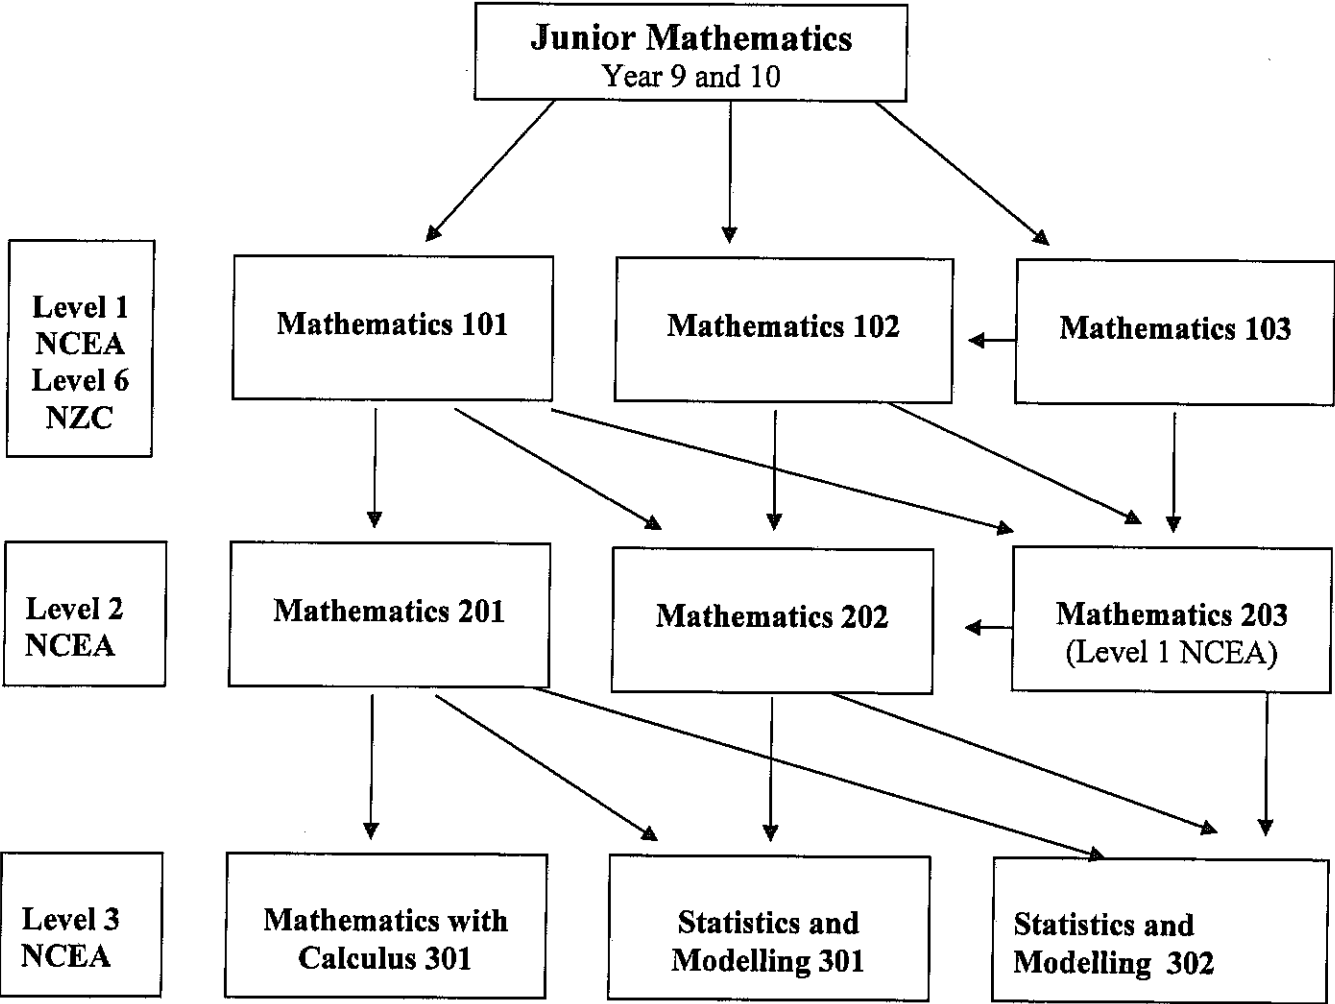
Junior Mathematics
Year 9 and 10

Level 1
NCEA
Level 6
NZC

Mathematics 101

Mathematics 102

Mathematics 103

Level 2
NCEA

Mathematics 201

Mathematics 202

Mathematics 203
(Level 1 NCEA)

Level 3
NCEA

Mathematics with Calculus 301

Statistics and Modelling 301

Statistics and Modelling 302